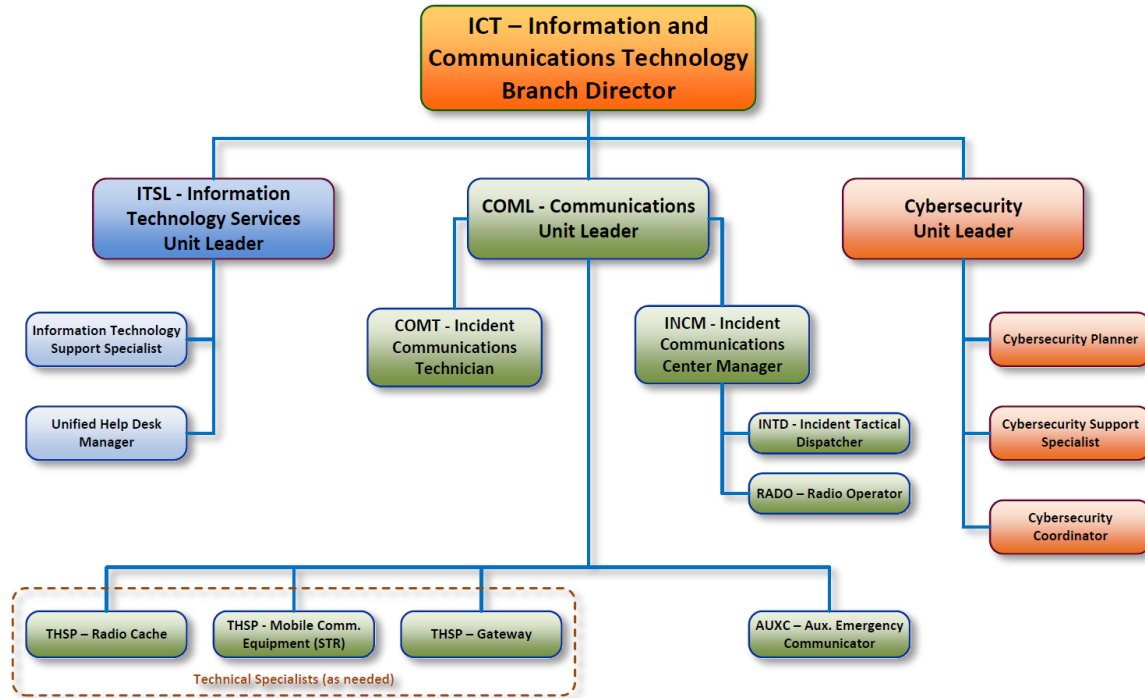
ICT – Information and Communications Technology Branch Director

ITSL - Information Technology Services Unit Leader

Information Technology Support Specialist

Unified Help Desk Manager

COML - Communications Unit Leader

COMT - Incident Communications Technician

INCM - Incident Communications Center Manager

INTD - Incident Tactical Dispatcher

RADO – Radio Operator

Cybersecurity Unit Leader

Cybersecurity Planner

Cybersecurity Support Specialist

Cybersecurity Coordinator

THSP – Radio Cache

THSP - Mobile Comm. Equipment (STR)

THSP – Gateway

Technical Specialists (as needed)

AUXC – Aux. Emergency Communicator